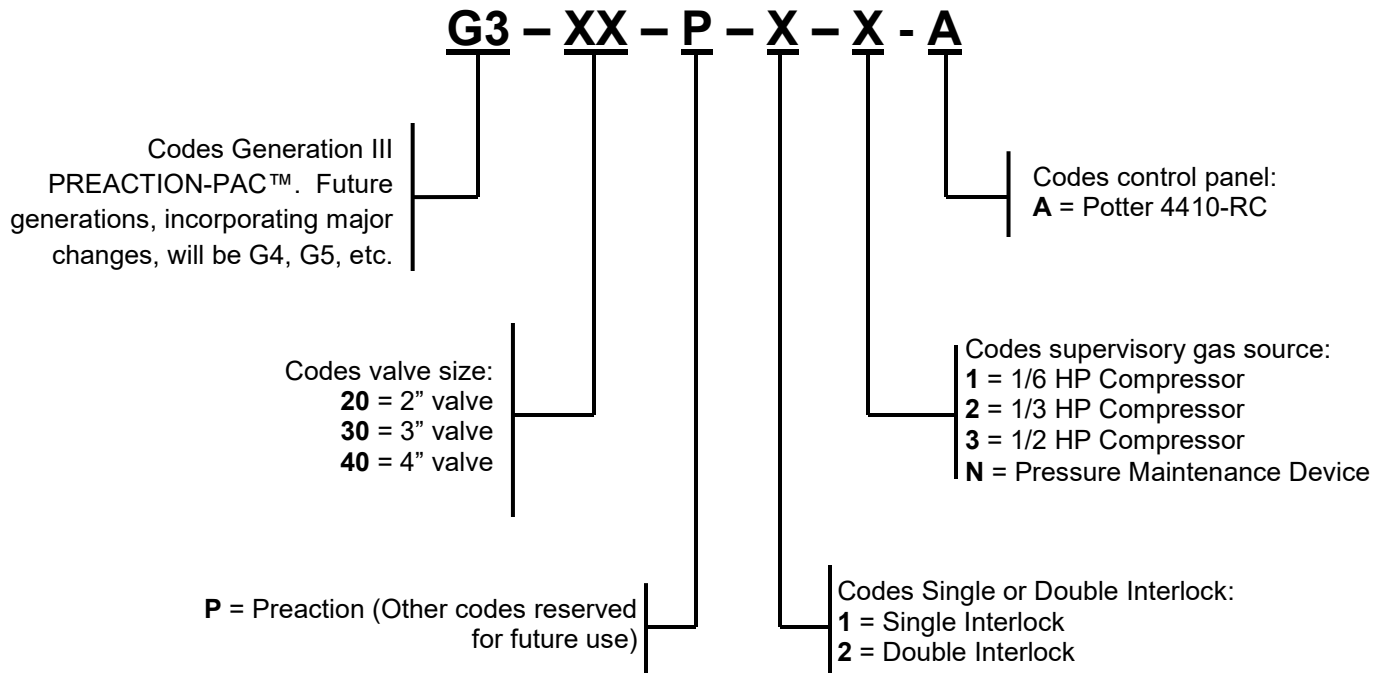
G3 – XX – P – X – X - A

Codes Generation III PREACTION-PAC™. Future generations, incorporating major changes, will be G4, G5, etc.

Codes control panel:
**A** = Potter 4410-RC

Codes valve size:
**20** = 2” valve
**30** = 3” valve
**40** = 4” valve

Codes supervisory gas source:
**1** = 1/6 HP Compressor
**2** = 1/3 HP Compressor
**3** = 1/2 HP Compressor
**N** = Pressure Maintenance Device

**P** = Preaction (Other codes reserved for future use)

Codes Single or Double Interlock:
**1** = Single Interlock
**2** = Double Interlock